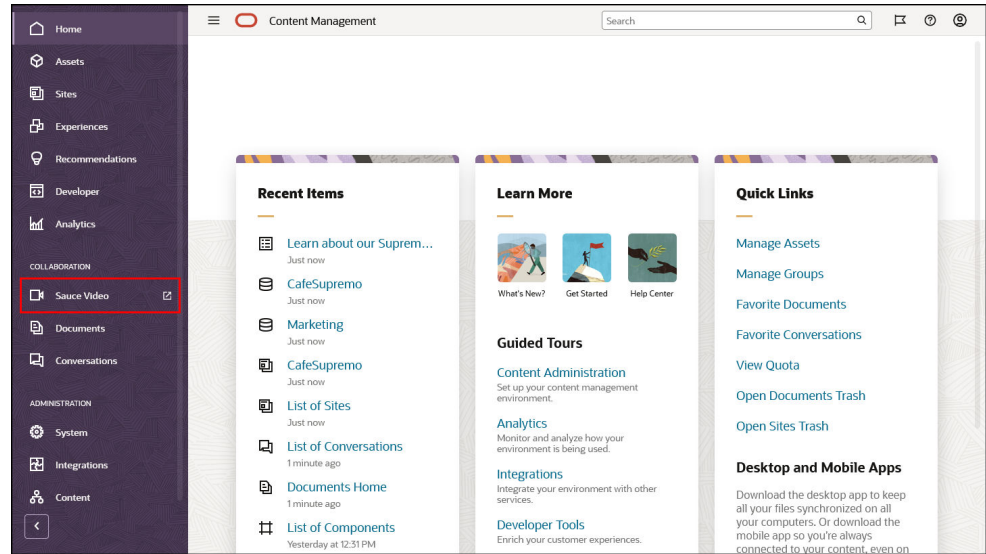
Home
Assets
Sites
Experiences
Recommendations
Developer
Analytics
COLLABORATION
Sauce Video
Documents
Conversations
ADMINISTRATION
System
Integrations
Content

Content Management
Search

Recent Items
Learn about our Suprem...
Just now
CafeSupremo
Just now
Marketing
Just now
CafeSupremo
Just now
List of Sites
Just now
List of Conversations
1 minute ago
Documents Home
1 minute ago
List of Components
Yesterday at 12:31 PM

Learn More
What's New?
Get Started
Help Center

Guided Tours
Content Administration
Set up your content management environment.
Analytics
Monitor and analyze how your environment is being used.
Integrations
Integrate your environment with other services.
Developer Tools
Enrich your customer experiences.

Quick Links
Manage Assets
Manage Groups
Favorite Documents
Favorite Conversations
View Quota
Open Documents Trash
Open Sites Trash

Desktop and Mobile Apps
Download the desktop app to keep all your files synchronized on all your computers. Or download the mobile app so you're always connected to your content, even on